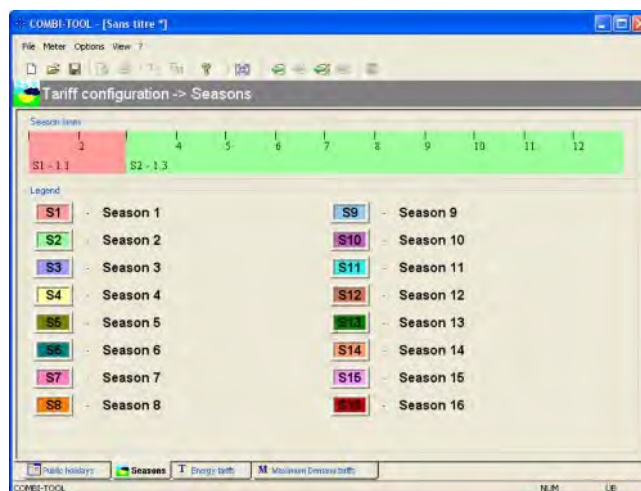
COMBI-TOOL - [Sans titre *]

File Meter Options View ?

Tariff configuration -> Seasons

Season lines

2 3 4 5 6 7 8 9 10 11 12

S1 - 1.1 S2 - 1.3

Legend

S1 - Season 1
S2 - Season 2
S3 - Season 3
S4 - Season 4
S5 - Season 5
S6 - Season 6
S7 - Season 7
S8 - Season 8

S9 - Season 9
S10 - Season 10
S11 - Season 11
S12 - Season 12
S13 - Season 13
S14 - Season 14
S15 - Season 15
S16 - Season 16

Public holidays | Seasons | Energy tariffs | Maximum Demand tariffs

COMBI-TOOL NUM UB